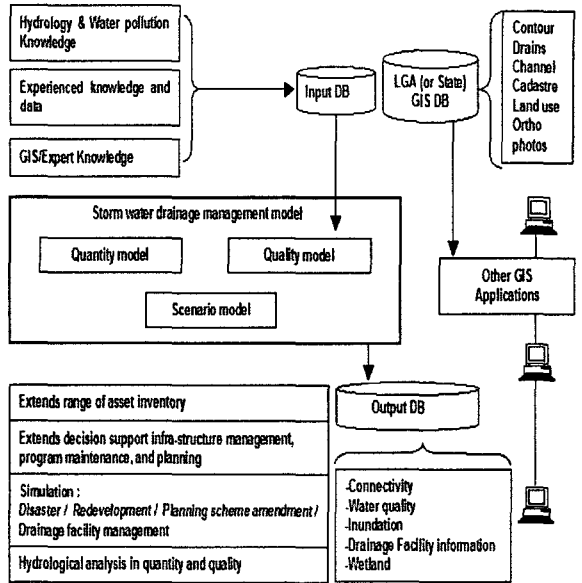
Hydrology & Water pollution Knowledge

Experienced knowledge and data

GIS/Expert Knowledge

Input DB

LGA (or State) GIS DB

Contour
Drains
Channel
Cadastre
Land use
Ortho photos

Storm water drainage management model

Quantity model

Quality model

Scenario model

Other GIS Applications

Extends range of asset inventory

Extends decision support infra-structure management, program maintenance, and planning

Simulation :
*Disaster / Redevelopment / Planning scheme amendment /* Drainage facility management

Hydrological analysis in quantity and quality

Output DB

-Connectivity
-Water quality
-Inundation
-Drainage Facility information
-Wetland